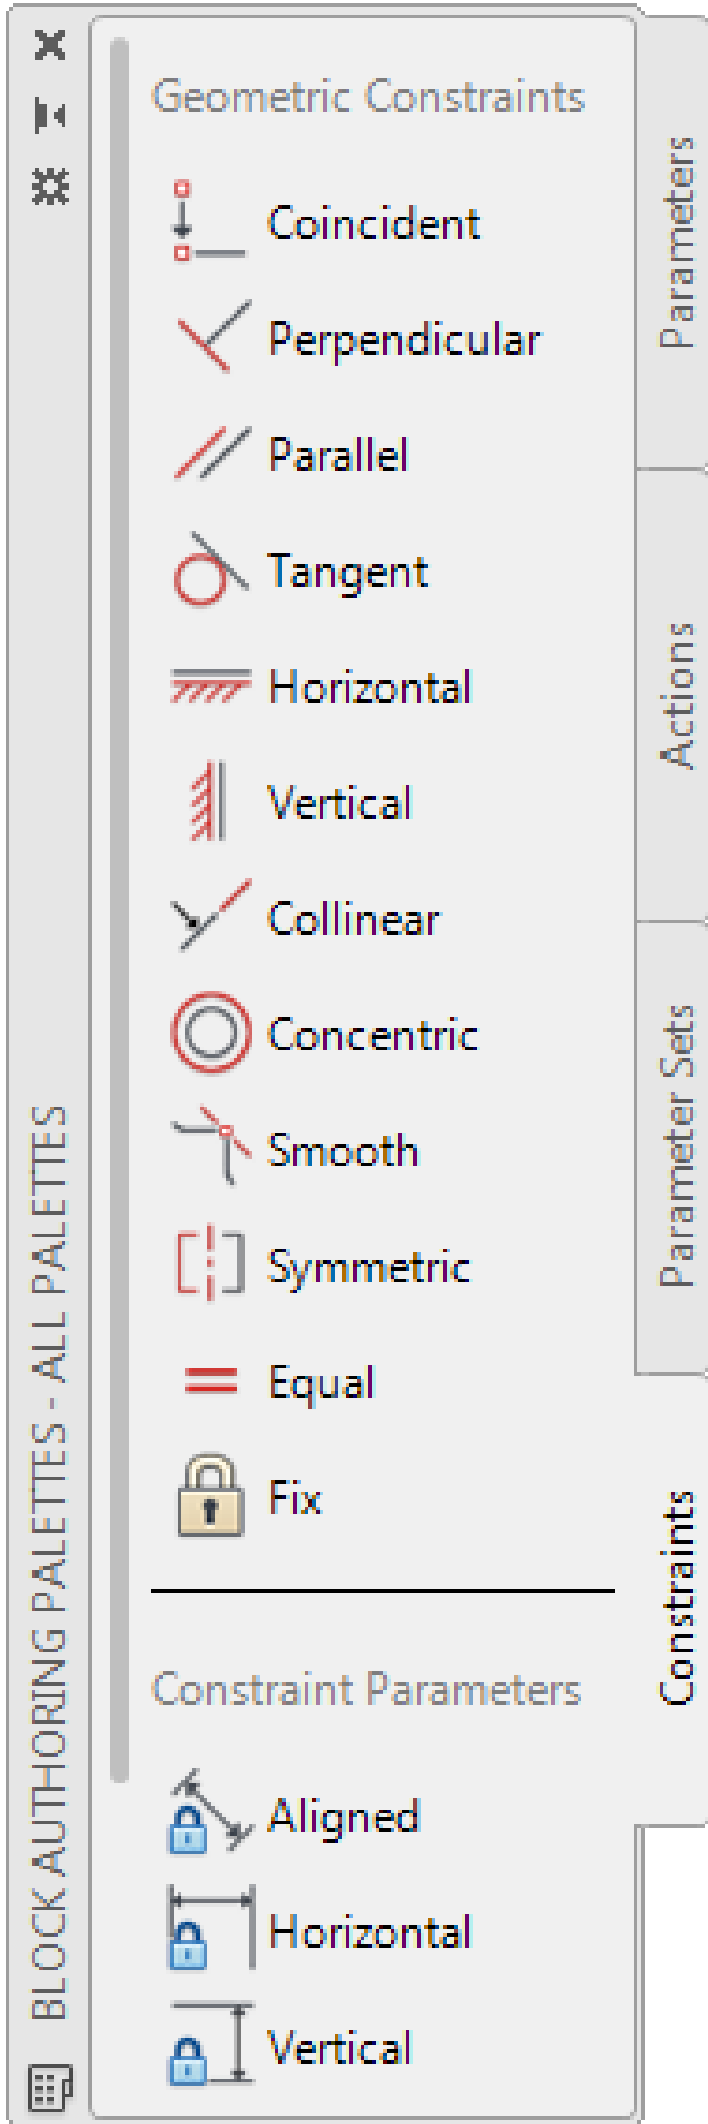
BLOCK AUTHORING PALETTES - ALL PALETTES

Geometric Constraints

Coincident

Perpendicular

Parallel

Tangent

Horizontal

Vertical

Collinear

Concentric

Smooth

Symmetric

Equal

Fix

Constraint Parameters

Aligned

Horizontal

Vertical

Parameters

Actions

Parameter Sets

Constraints